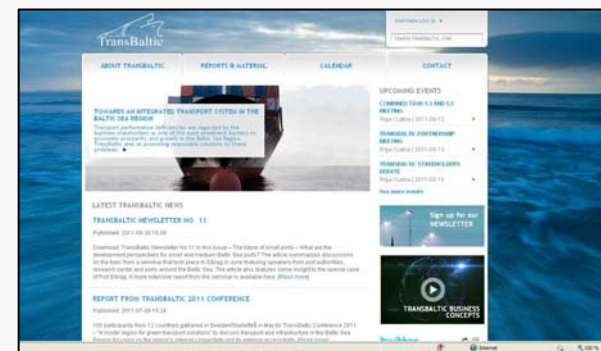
TransBaltic

PARTNER LOG IN

SEARCH TRANSBALTIC.COM

ABOUT TRANSBALTIC

REPORTS & MATERIAL

CALENDAR

CONTACT

TOWARDS AN INTEGRATED TRANSPORT SYSTEM IN THE BALTIC SEA REGION

Transport performance deficiencies are regarded by the business stakeholders as one of the most important barriers to economic prosperity and growth in the Baltic Sea Region. TransBaltic aims at providing reasonable solutions to these problems. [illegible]

UPCOMING EVENTS

COMBINED TASK 5.1 AND 5.3 MEETING

Riga / Latvia | 2011-09-12

TRANSBALTIC PARTNERSHIP MEETING

Riga / Latvia | 2011-09-13

TRANSBALTIC STAKEHOLDERS DEBATE

Riga / Latvia | 2011-09-14

See more events

Sign up for our NEWSLETTER

TRANSBALTIC BUSINESS CONCEPTS

LATEST TRANSBALTIC NEWS

TRANSBALTIC NEWSLETTER NO. 11

Published: 2011-08-30 15:58

Download TransBaltic Newsletter No 11 in this issue – The future of small ports – What are the development perspectives for small and medium Baltic Sea ports? The article summarises discussions on the topic from a seminar that took place in Elbląg in June featuring speakers from port authorities, research center and ports around the Baltic Sea. The article also features some insight to the special case of Port Elbląg. A more extensive report from the seminar is available here. [Read more]

REPORT FROM TRANSBALTIC 2011 CONFERENCE

Published: 2011-07-05 15:34

150 participants from 12 countries gathered in Swedish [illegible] in May for TransBaltic Conference 2011 – "A model region for green transport solutions" to discuss transport and infrastructure in the Baltic Sea Region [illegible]